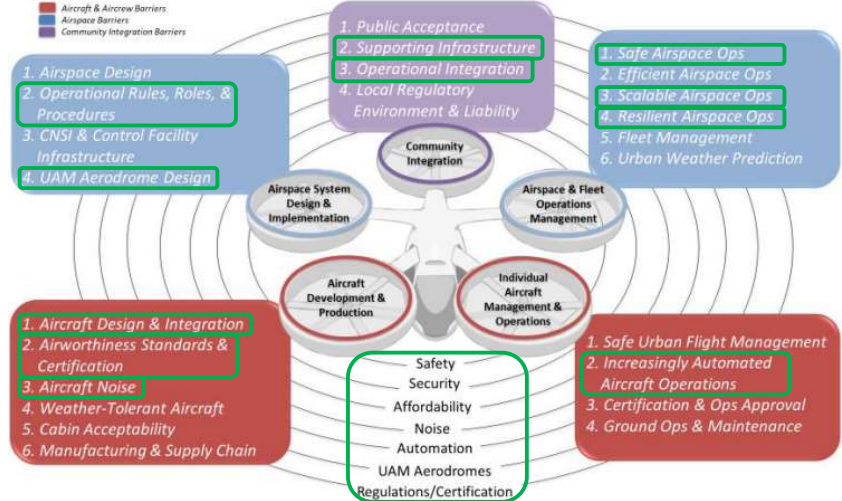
Aircraft & Aircrew Barriers
Airspace Barriers
Community Integration Barriers

1. Public Acceptance
2. Supporting Infrastructure
3. Operational Integration
4. Local Regulatory Environment & Liability

1. Airspace Design
2. Operational Rules, Roles, & Procedures
3. CNSI & Control Facility Infrastructure
4. UAM Aerodrome Design

1. Safe Airspace Ops
2. Efficient Airspace Ops
3. Scalable Airspace Ops
4. Resilient Airspace Ops
5. Fleet Management
6. Urban Weather Prediction

Community Integration

Airspace System Design & Implementation

Airspace & Fleet Operations Management

Aircraft Development & Production

Individual Aircraft Management & Operations

1. Aircraft Design & Integration
2. Airworthiness Standards & Certification
3. Aircraft Noise
4. Weather-Tolerant Aircraft
5. Cabin Acceptability
6. Manufacturing & Supply Chain

Safety
Security
Affordability
Noise
Automation
UAM Aerodromes
Regulations/Certification

1. Safe Urban Flight Management
2. Increasingly Automated Aircraft Operations
3. Certification & Ops Approval
4. Ground Ops & Maintenance